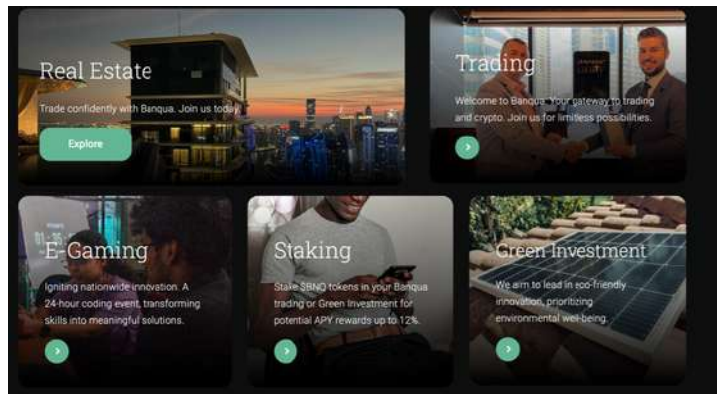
Real Estate

Trade confidently with Banqua. Join us today.

Explore

Trading

Welcome to Banqua: Your gateway to trading and crypto. Join us for limitless possibilities.

E-Gaming

Igniting nationwide innovation. A 24-hour coding event, transforming skills into meaningful solutions.

Staking

Stake $BNQ tokens in your Banqua trading or Green Investment for potential APY rewards up to 12%.

Green Investment

We aim to lead in eco-friendly innovation, prioritizing environmental well-being.